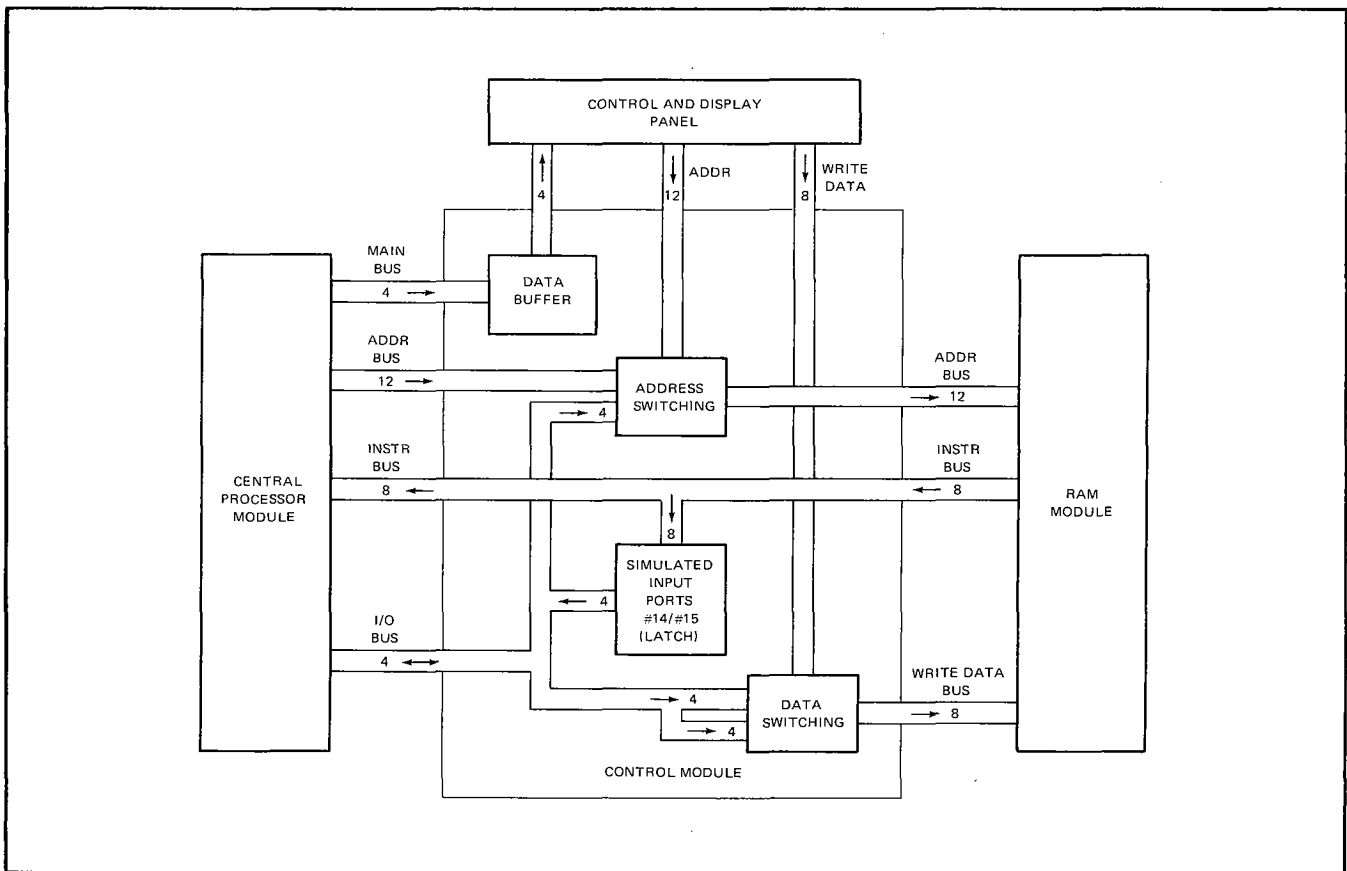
CONTROL AND DISPLAY PANEL

4

ADDR

12

WRITE DATA

8

MAIN BUS

4

DATA BUFFER

ADDR BUS

12

ADDRESS SWITCHING

ADDR BUS

12

4

CENTRAL PROCESSOR MODULE

INSTR BUS

8

INSTR BUS

8

8

RAM MODULE

SIMULATED INPUT PORTS #14/#15 (LATCH)

4

I/O BUS

4

4

DATA SWITCHING

WRITE DATA BUS

8

4

CONTROL MODULE